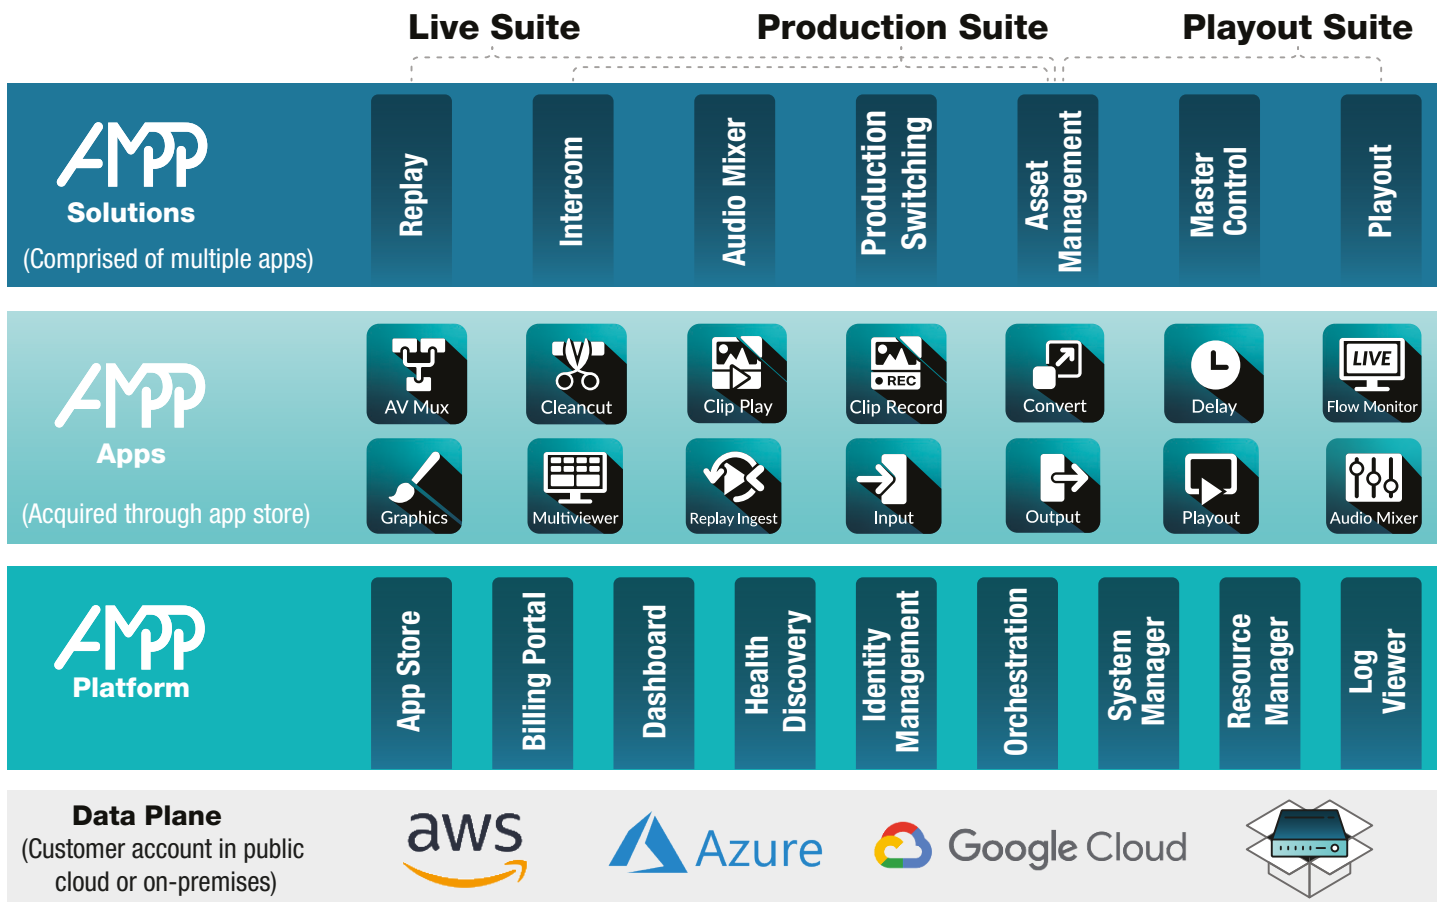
Live Suite

Production Suite

Playout Suite

AMPP
Solutions
(Comprised of multiple apps)

Replay

Intercom

Audio Mixer

Production Switching

Asset Management

Master Control

Playout

AMPP
Apps
(Acquired through app store)

AV Mux

Cleancut

Clip Play

REC
Clip Record

Convert

Delay

LIVE
Flow Monitor

Graphics

Multiviewer

Replay Ingest

Input

Output

Playout

Audio Mixer

AMPP
Platform

App Store

Billing Portal

Dashboard

Health Discovery

Identity Management

Orchestration

System Manager

Resource Manager

Log Viewer

Data Plane
(Customer account in public cloud or on-premises)

aws

Azure

Google Cloud